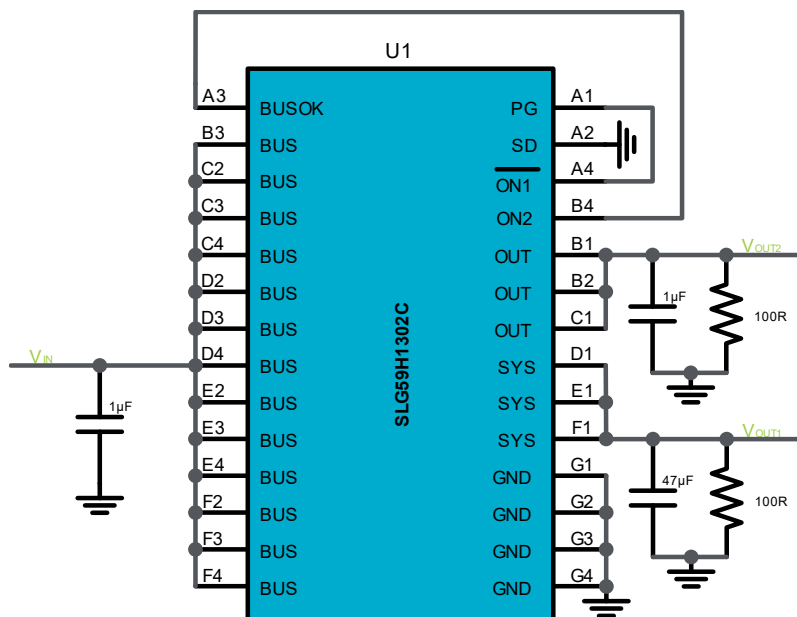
U1

A3 BUSOK
B3 BUS
C2 BUS
C3 BUS
C4 BUS
D2 BUS
D3 BUS
D4 BUS
E2 BUS
E3 BUS
E4 BUS
F2 BUS
F3 BUS
F4 BUS

SLG59H1302C

PG A1
SD A2
$\overline{ON1}$ A4
ON2 B4
OUT B1
OUT B2
OUT C1
SYS D1
SYS E1
SYS F1
GND G1
GND G2
GND G3
GND G4

$V_{IN}$
1µF

$V_{OUT2}$
1µF
100R

$V_{OUT1}$
47µF
100R